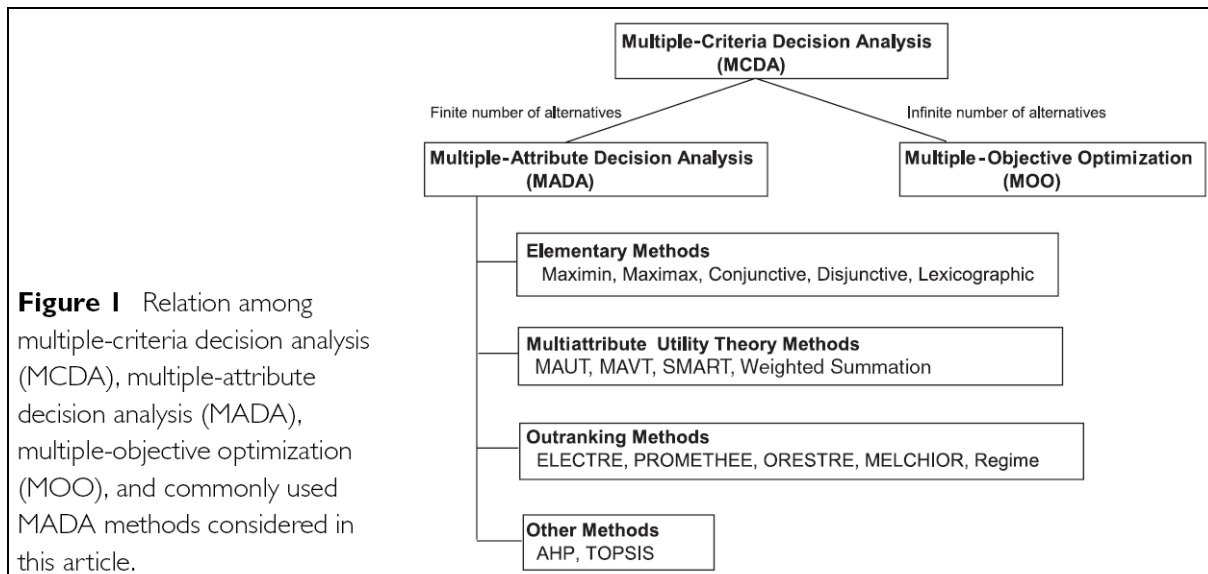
Multiple-Criteria Decision Analysis (MCDA)

Finite number of alternatives

Infinite number of alternatives

Multiple-Attribute Decision Analysis (MADA)

Multiple-Objective Optimization (MOO)

Elementary Methods
Maximin, Maximax, Conjunctive, Disjunctive, Lexicographic

Multiattribute Utility Theory Methods
MAUT, MAVT, SMART, Weighted Summation

Outranking Methods
ELECTRE, PROMETHEE, ORESTRE, MELCHIOR, Regime

Other Methods
AHP, TOPSIS

Figure 1 Relation among multiple-criteria decision analysis (MCDA), multiple-attribute decision analysis (MADA), multiple-objective optimization (MOO), and commonly used MADA methods considered in this article.